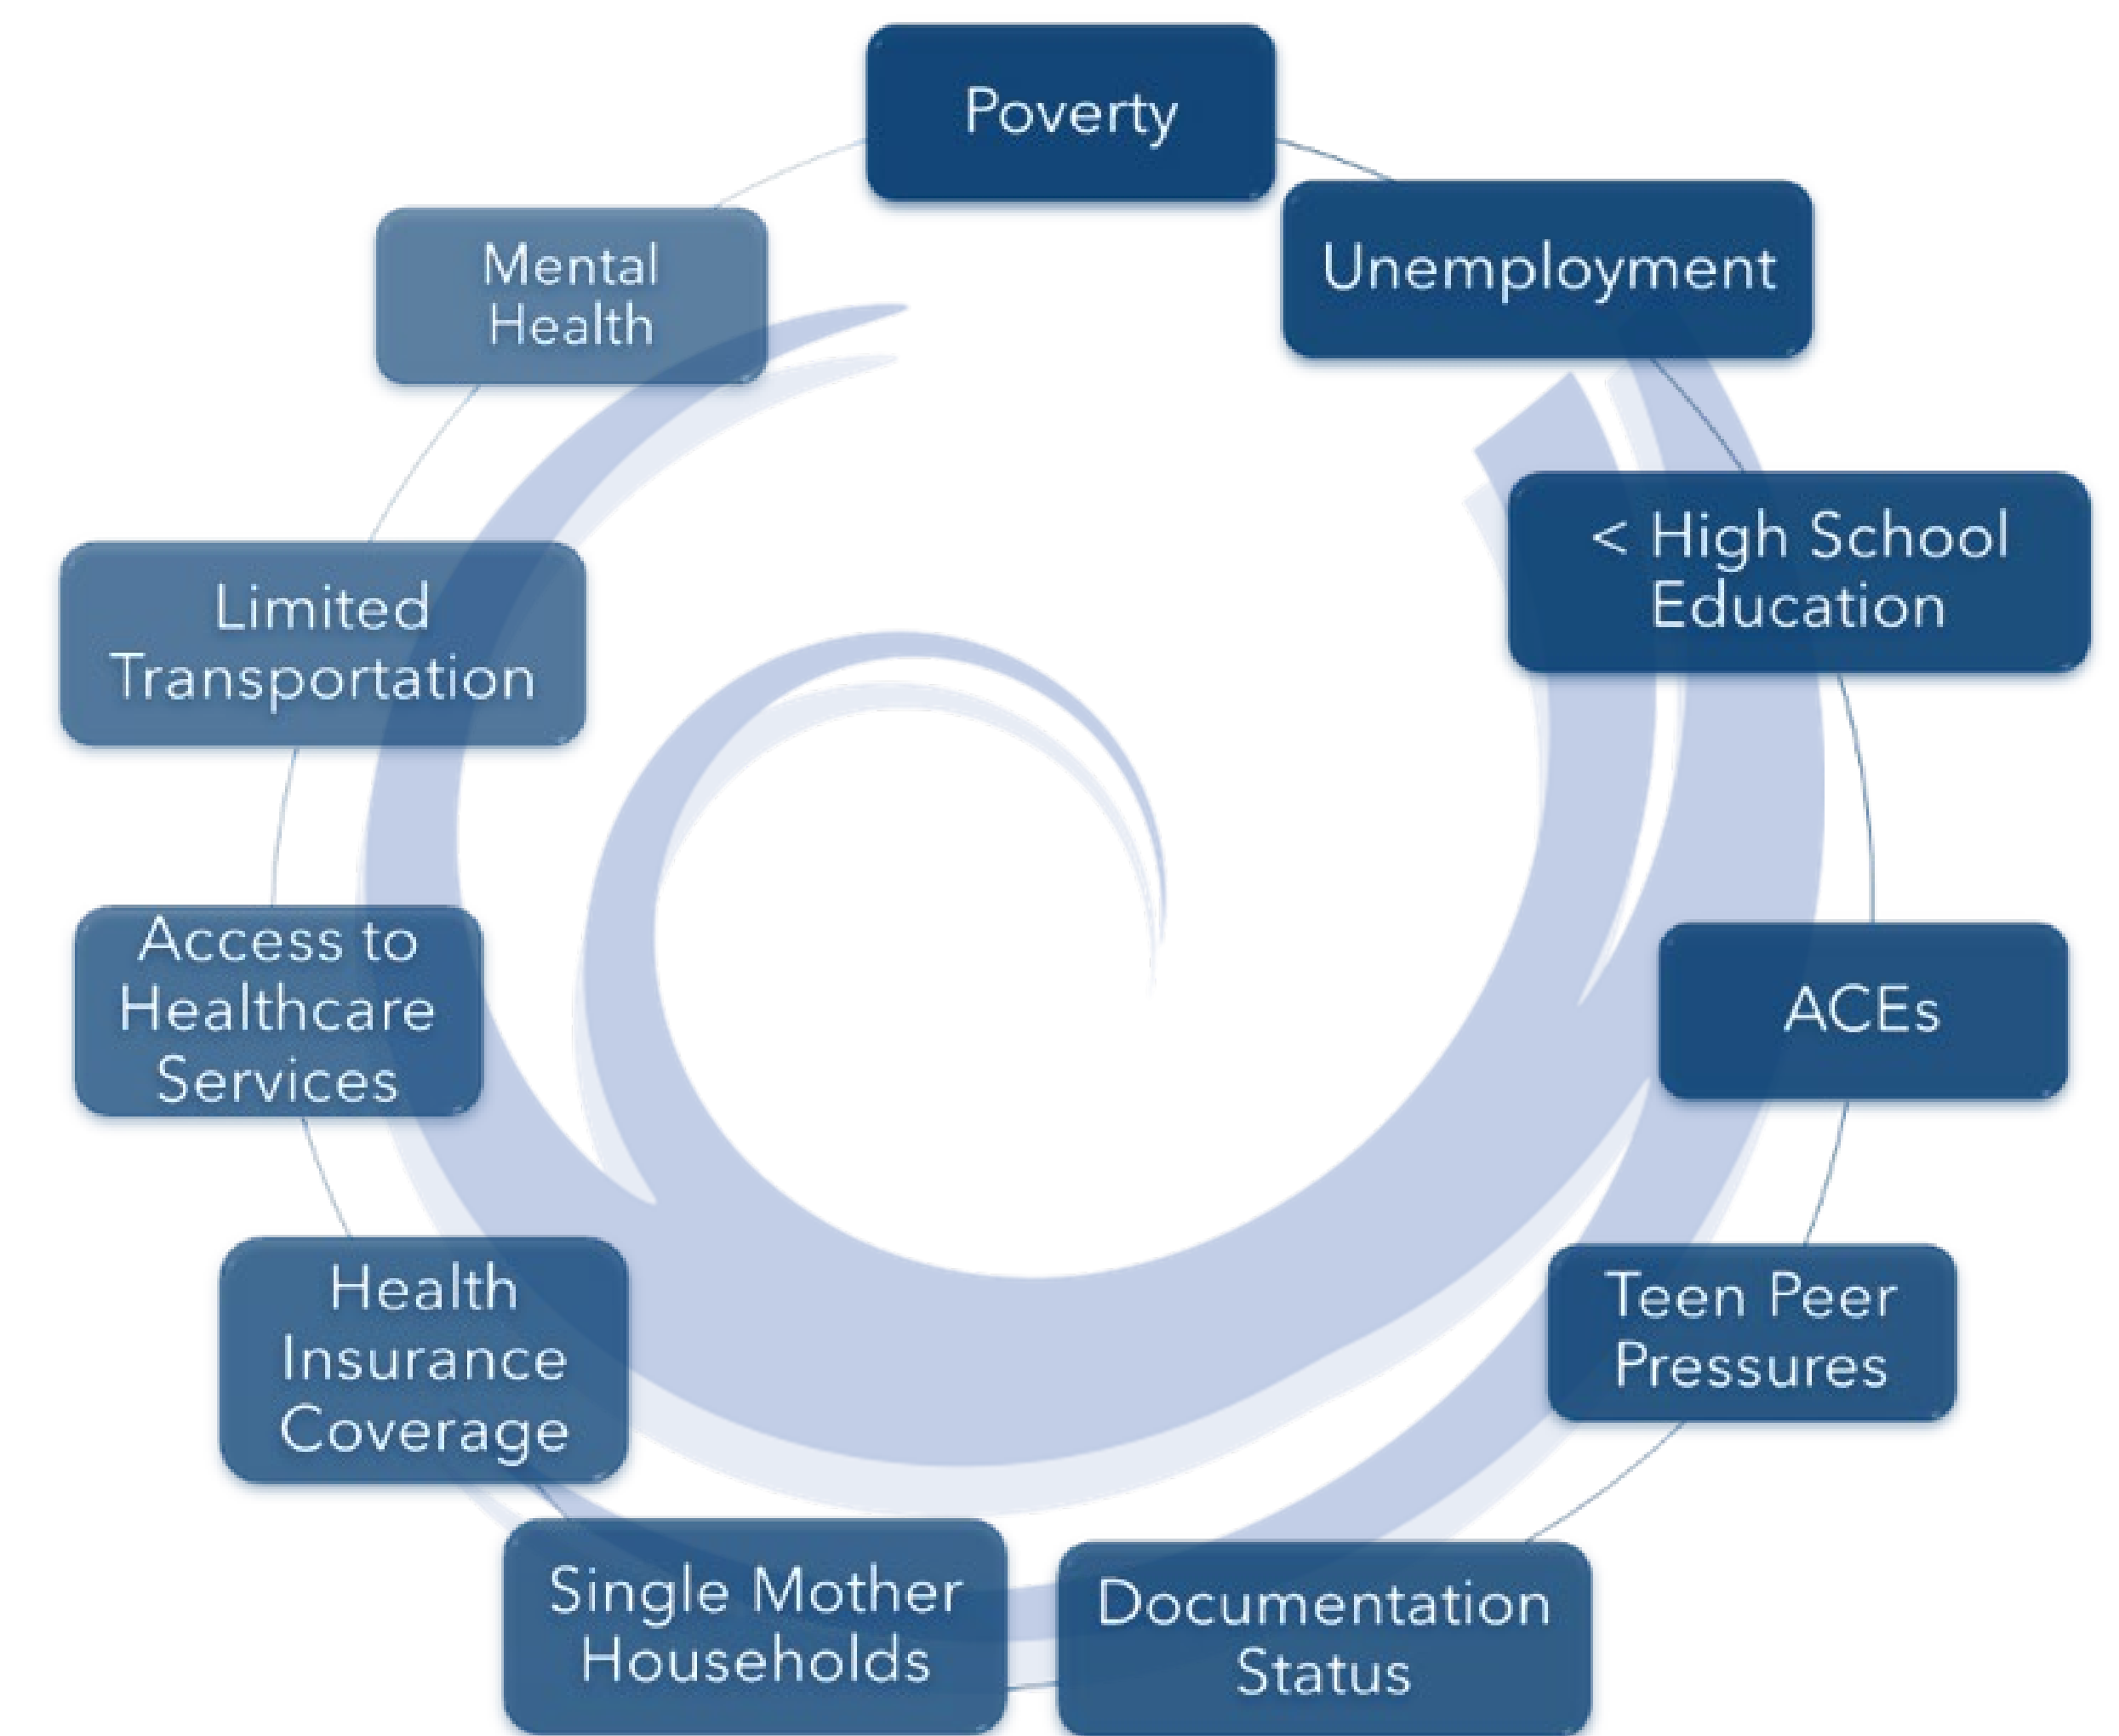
Poverty

Unemployment

< High School Education

ACEs

Teen Peer Pressures

Documentation Status

Single Mother Households

Health Insurance Coverage

Access to Healthcare Services

Limited Transportation

Mental Health